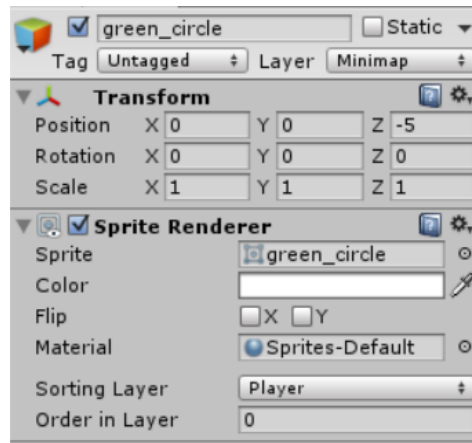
green_circle
Static
Tag Untagged
Layer Minimap

Transform

| | | | | | | |
|---|---|---|---|---|---|---|
| Position | X | 0 | Y | 0 | Z | -5 |
| Rotation | X | 0 | Y | 0 | Z | 0 |
| Scale | X | 1 | Y | 1 | Z | 1 |

Sprite Renderer

Sprite green_circle
Color
Flip X Y
Material Sprites-Default
Sorting Layer Player
Order in Layer 0